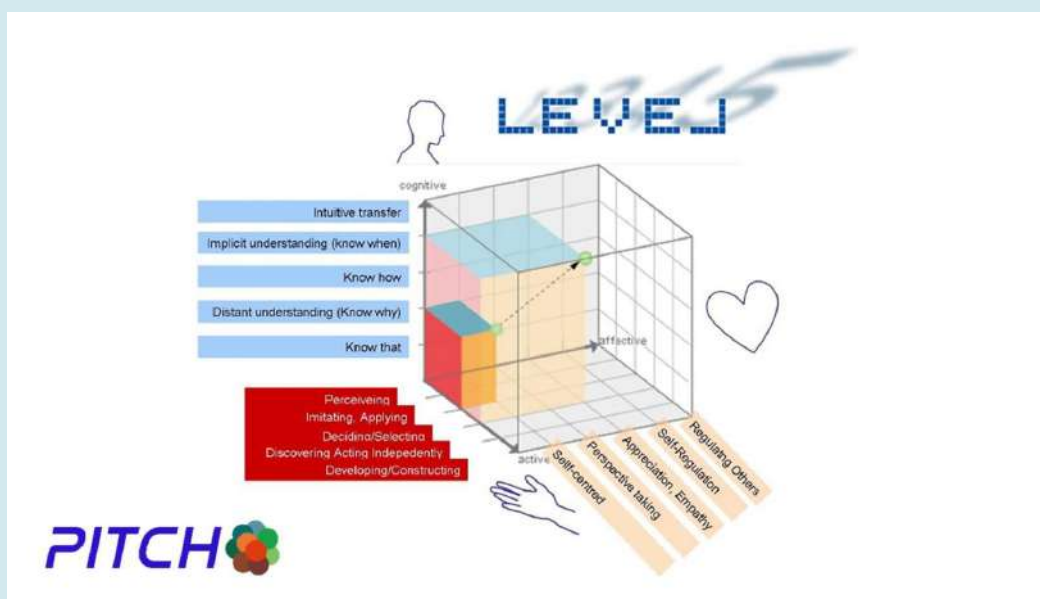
LEVEL5

cognitive

Intuitive transfer

Implicit understanding (know when)

Know how

Distant understanding (Know why)

Know that

affective

Perceiveing

Imitating, Applying

Deciding/Selecting

Discovering Acting Indepedently

Developing/Constructing

active

Self-centred

Perspective taking

Appreciation, Empathy

Self-Regulation

Regulating Others

PITCH